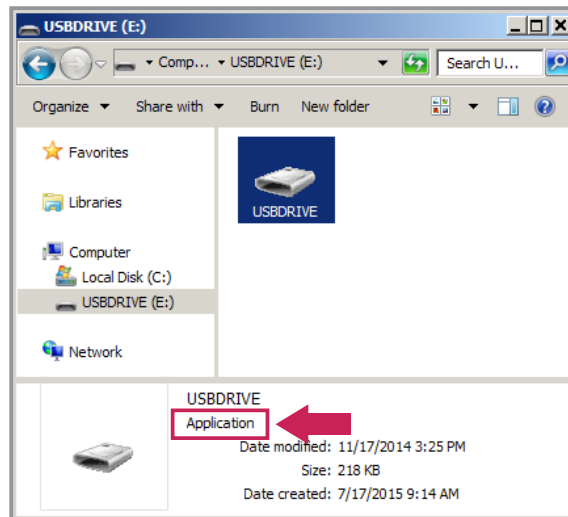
USBDRIVE (E:)

Comp... ▸ USBDRIVE (E:)

Search U...

Organize ▾ Share with ▾ Burn New folder

Favorites

Libraries

Computer

Local Disk (C:)

USBDRIVE (E:)

Network

USBDRIVE

USBDRIVE

Application

Date modified: 11/17/2014 3:25 PM

Size: 218 KB

Date created: 7/17/2015 9:14 AM